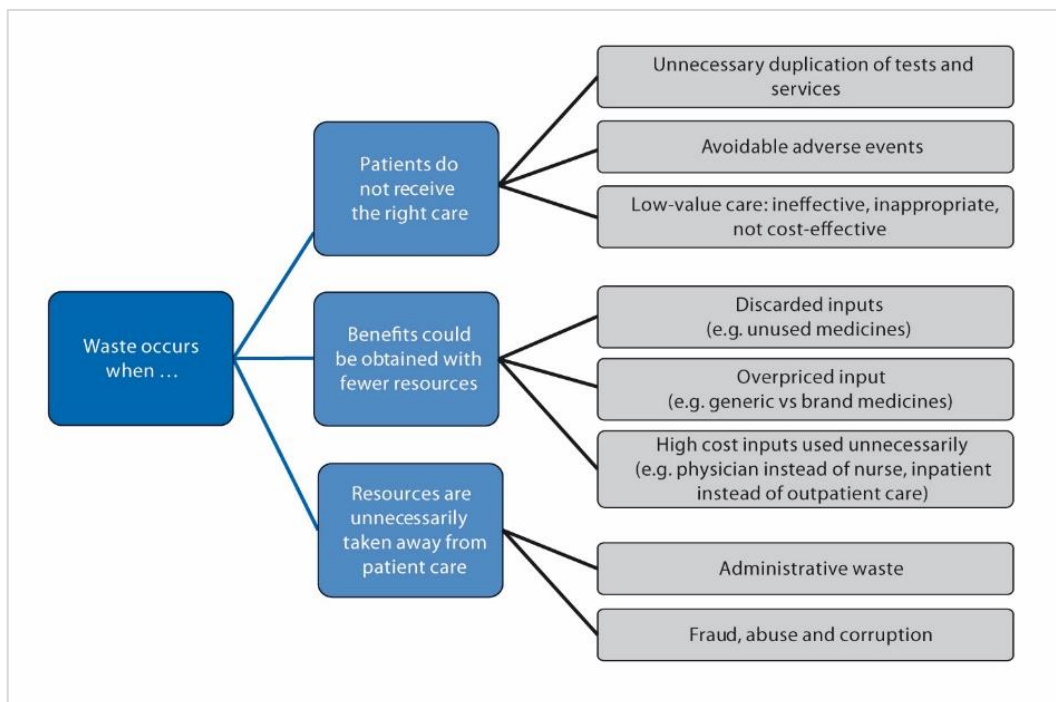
Waste occurs when …

Patients do not receive the right care

Unnecessary duplication of tests and services

Avoidable adverse events

Low-value care: ineffective, inappropriate, not cost-effective

Benefits could be obtained with fewer resources

Discarded inputs (e.g. unused medicines)

Overpriced input (e.g. generic vs brand medicines)

High cost inputs used unnecessarily (e.g. physician instead of nurse, inpatient instead of outpatient care)

Resources are unnecessarily taken away from patient care

Administrative waste

Fraud, abuse and corruption